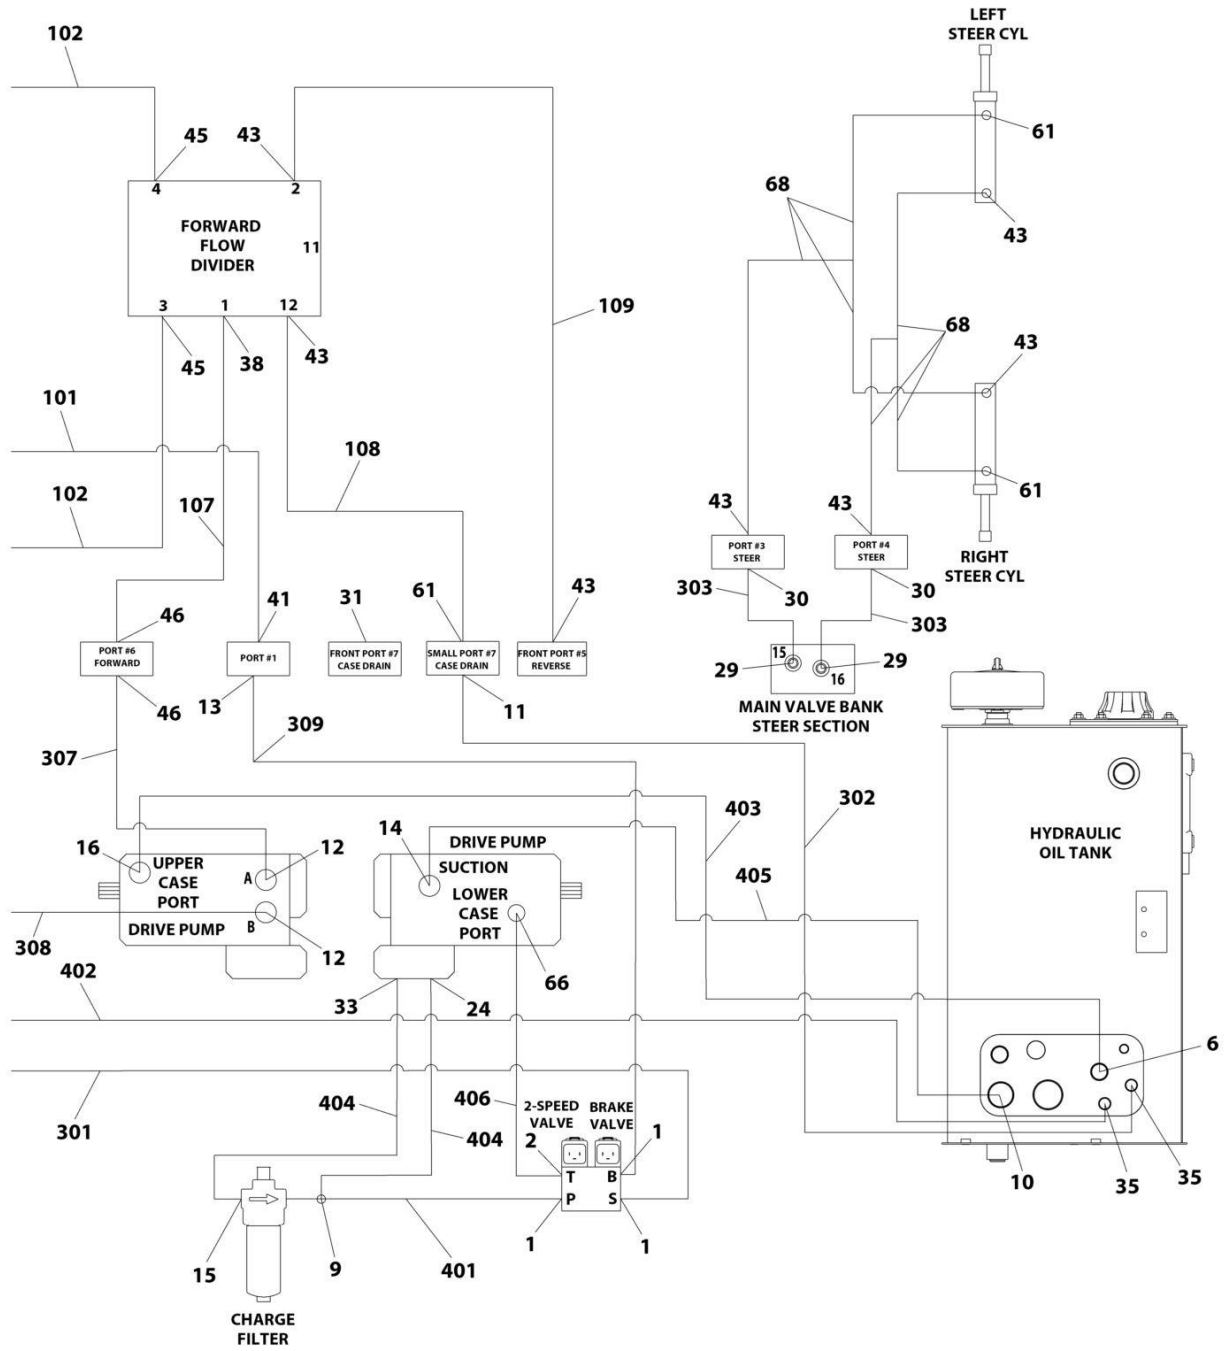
102

45
43
4
2
FORWARD FLOW DIVIDER
11
3
1
12
45
38
43

109

101
108
102
107

LEFT STEER CYL
61
68
43
68
43
61
RIGHT STEER CYL

43
43
PORT #3 STEER
PORT #4 STEER
303
30
30
303
15
16
29
29
MAIN VALVE BANK STEER SECTION

46
41
31
61
43
PORT #6 FORWARD
PORT #1
FRONT PORT #7 CASE DRAIN
SMALL PORT #7 CASE DRAIN
FRONT PORT #5 REVERSE
46
13
11
309
307

403
302
14
DRIVE PUMP
SUCTION
LOWER CASE PORT
16
UPPER CASE PORT
12
A
B
DRIVE PUMP
12
308
405
66
HYDRAULIC OIL TANK
402
33
24
6
301
404
406
2-SPEED VALVE
BRAKE VALVE
404
2
1
T
B
P
S
10
35
35
1
1
15
9
401
CHARGE FILTER